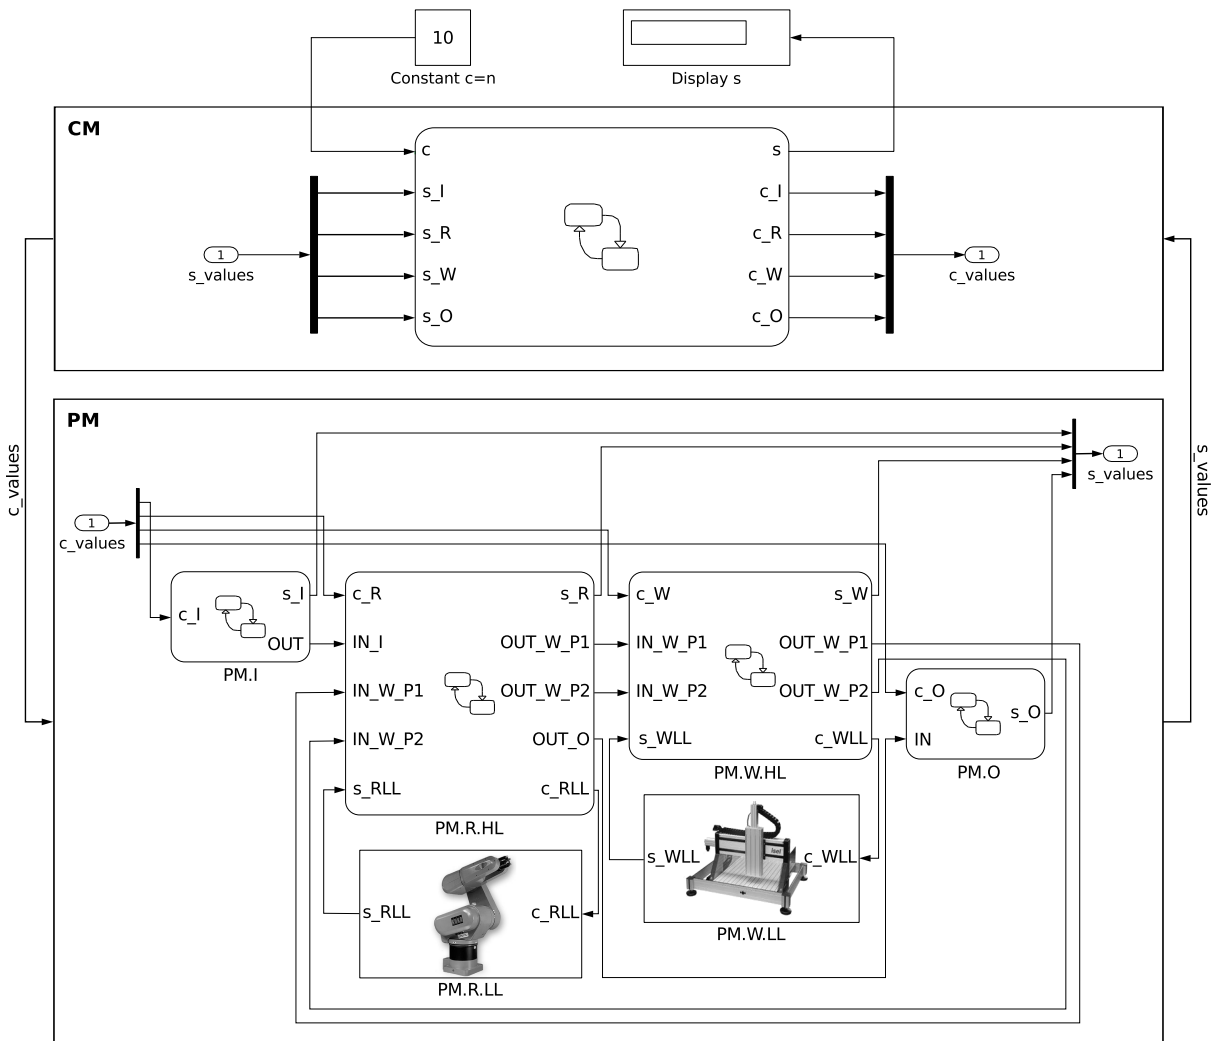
10
Constant c=n

Display s

CM

c
s_I
s_R
s_W
s_O

s
c_I
c_R
c_W
c_O

1
s_values

1
c_values

c_values

s_values

PM

1
c_values

1
s_values

c_I
OUT
s_I
PM.I

c_R
IN_I
IN_W_P1
IN_W_P2
s_RLL
s_R
OUT_W_P1
OUT_W_P2
OUT_O
c_RLL
PM.R.HL

c_W
IN_W_P1
IN_W_P2
s_WLL
s_W
OUT_W_P1
OUT_W_P2
c_WLL
PM.W.HL

c_O
IN
s_O
PM.O

s_RLL
c_RLL
PM.R.LL

s_WLL
c_WLL
PM.W.LL